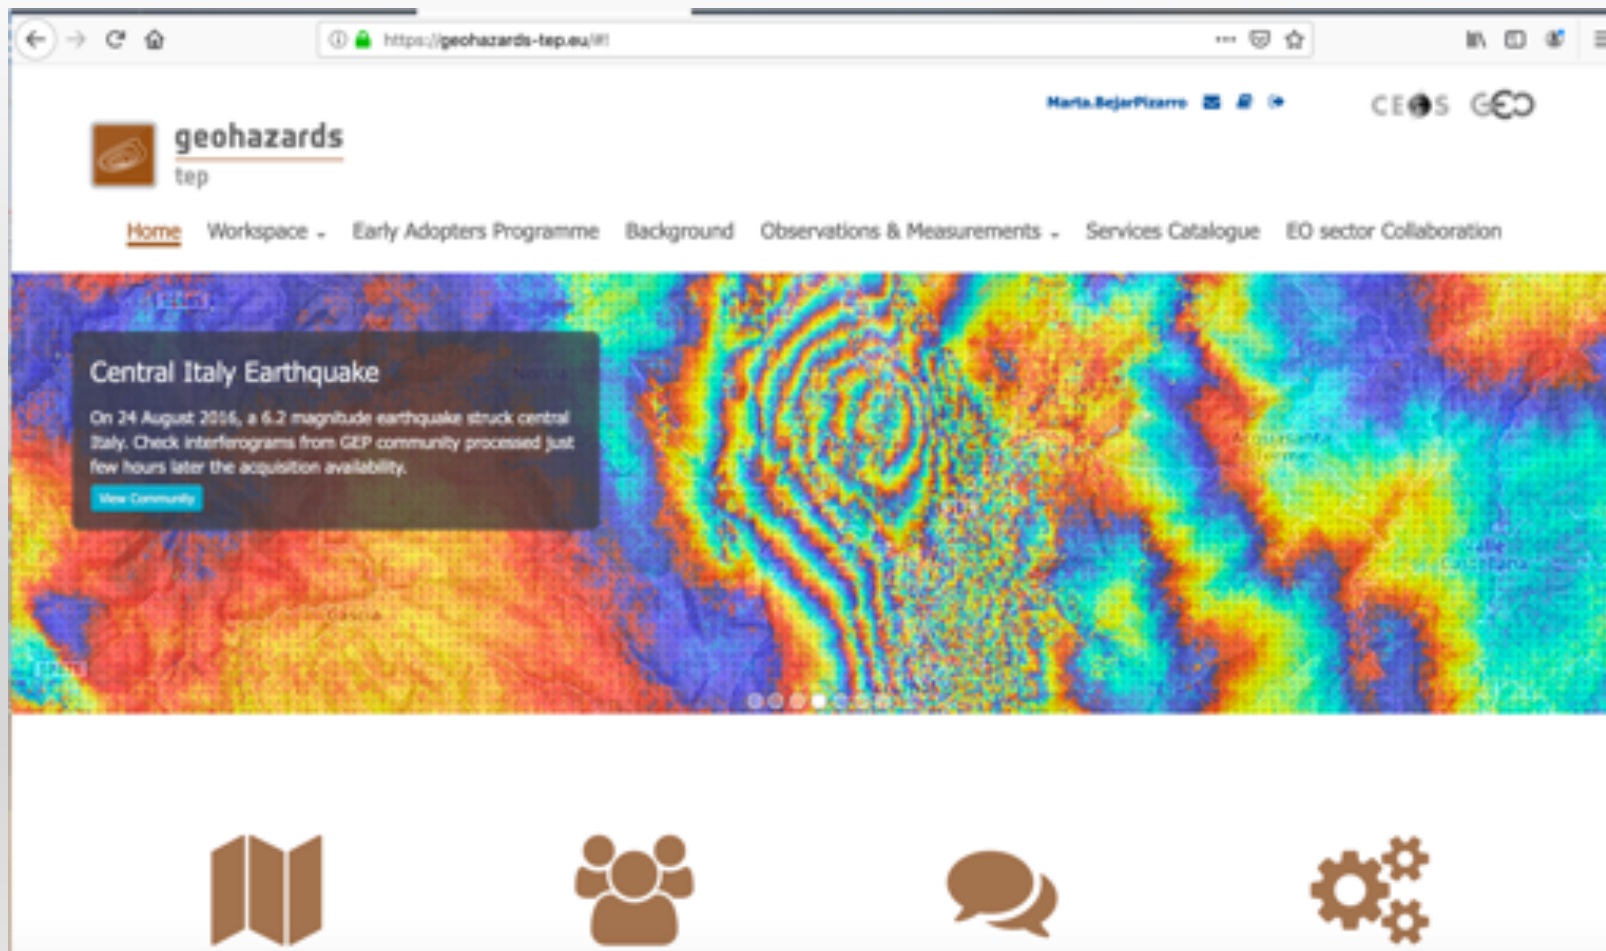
https://geohazards-tep.eu/#!

Marta.BejarPizarro

CEOS GEO

geohazards
tep

Home Workspace Early Adopters Programme Background Observations & Measurements Services Catalogue EO sector Collaboration

Central Italy Earthquake

On 24 August 2016, a 6.2 magnitude earthquake struck central Italy. Check interferograms from GEP community processed just few hours later the acquisition availability.

View Community